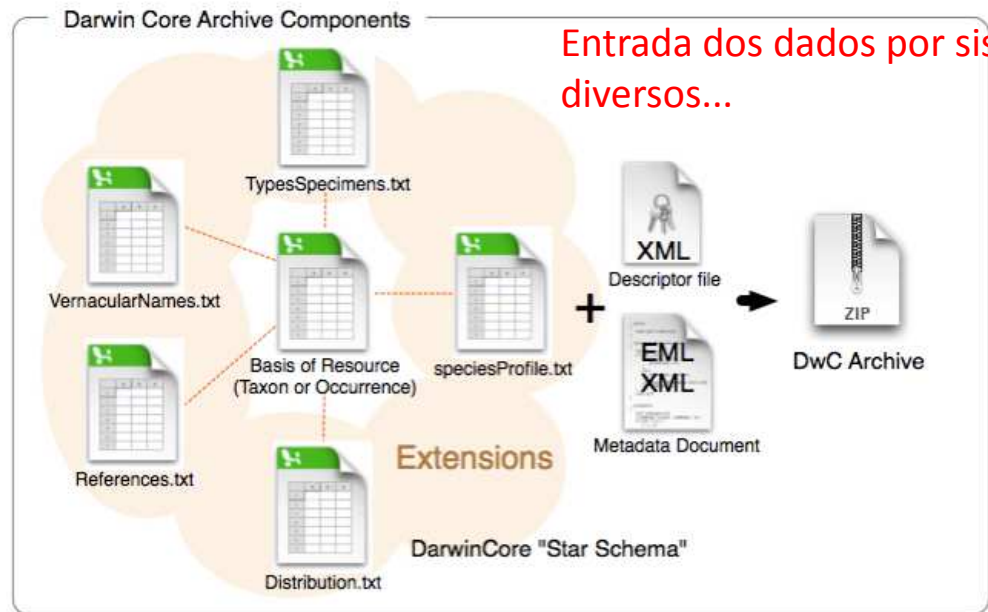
Darwin Core Archive Components

Entrada dos dados por sis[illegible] diversos...

TypesSpecimens.txt

VernacularNames.txt

Basis of Resource (Taxon or Occurrence)

speciesProfile.txt

References.txt

Extensions

Distribution.txt

XML
Descriptor file

EML
XML
Metadata Document

ZIP
DwC Archive

DarwinCore "Star Schema"